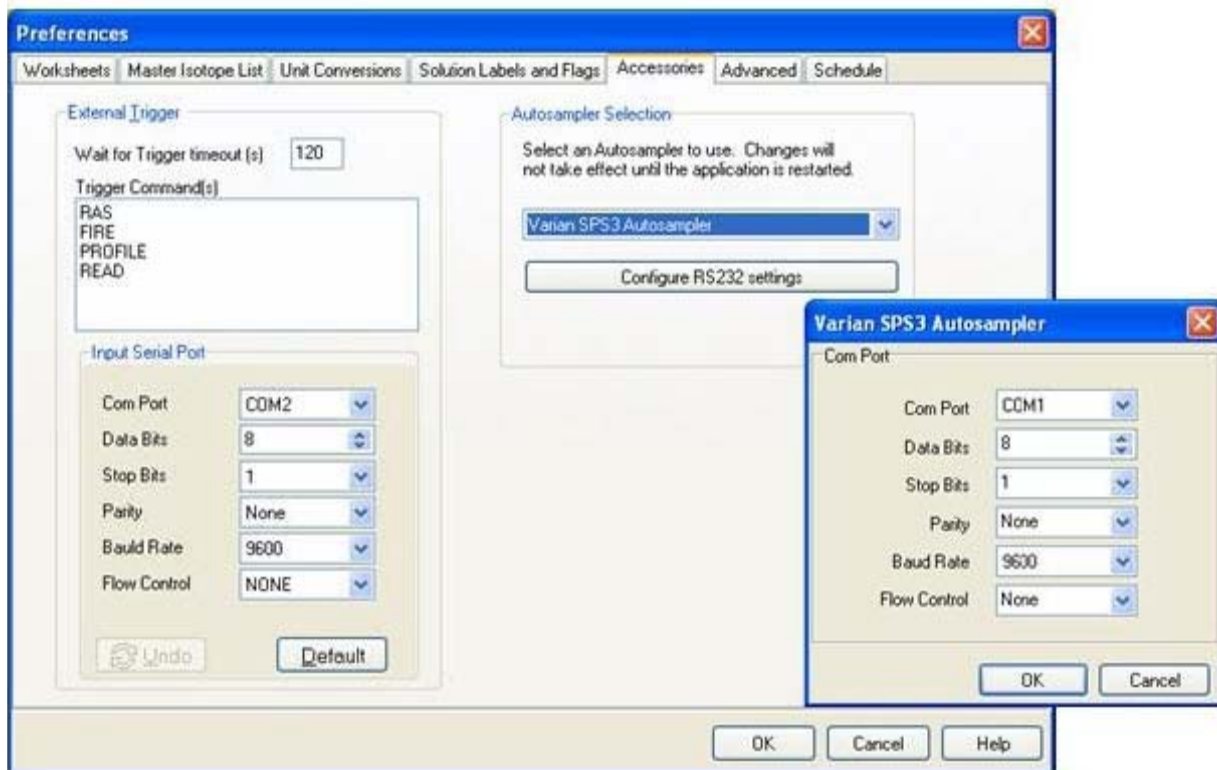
Preferences

Worksheets | Master Isotope List | Unit Conversions | Solution Labels and Flags | Accessories | Advanced | Schedule

External Trigger

Wait for Trigger timeout (s) 120

Trigger Command(s)

RAS
FIRE
PROFILE
READ

Input Serial Port

Com Port COM2
Data Bits 8
Stop Bits 1
Parity None
Bauld Rate 9600
Flow Control NONE

Undo

Default

Autosampler Selection

Select an Autosampler to use. Changes will not take effect until the application is restarted.

Varian SPS3 Autosampler

Configure RS232 settings

Varian SPS3 Autosampler

Com Port

Com Port COM1
Data Bits 8
Stop Bits 1
Parity None
Baud Rate 9600
Flow Control None

OK Cancel

OK Cancel Help